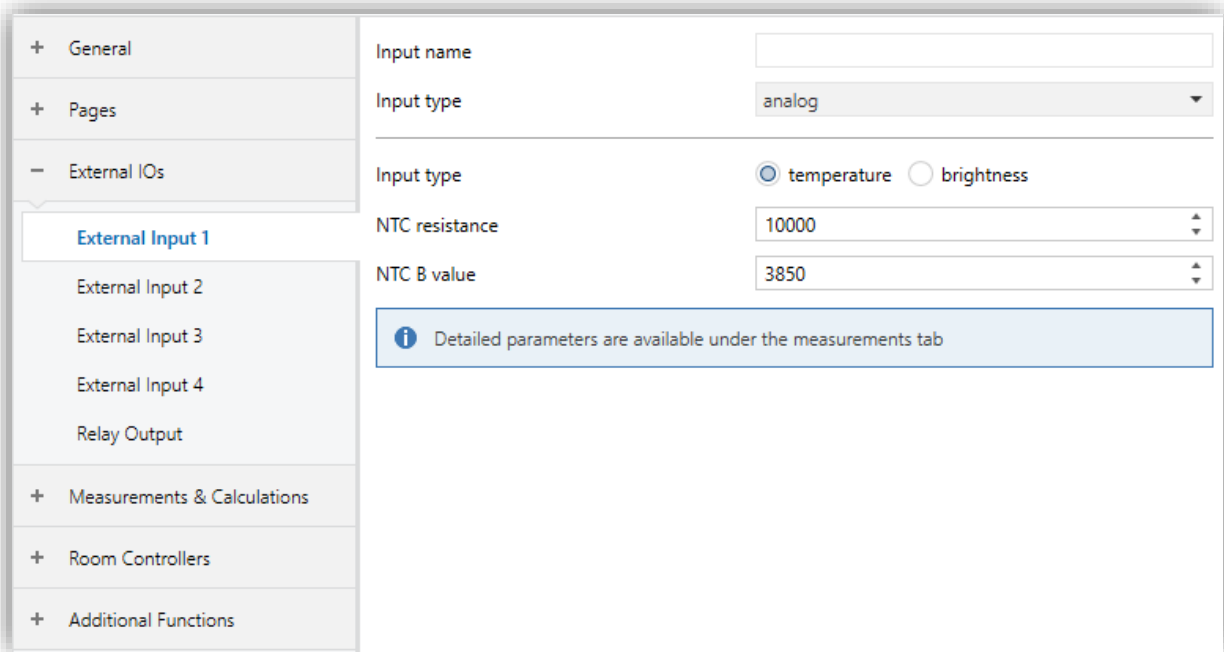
+ General

+ Pages

− External IOs

External Input 1

External Input 2

External Input 3

External Input 4

Relay Output

+ Measurements & Calculations

+ Room Controllers

+ Additional Functions

Input name

Input type analog

Input type temperature brightness

NTC resistance 10000

NTC B value 3850

Detailed parameters are available under the measurements tab